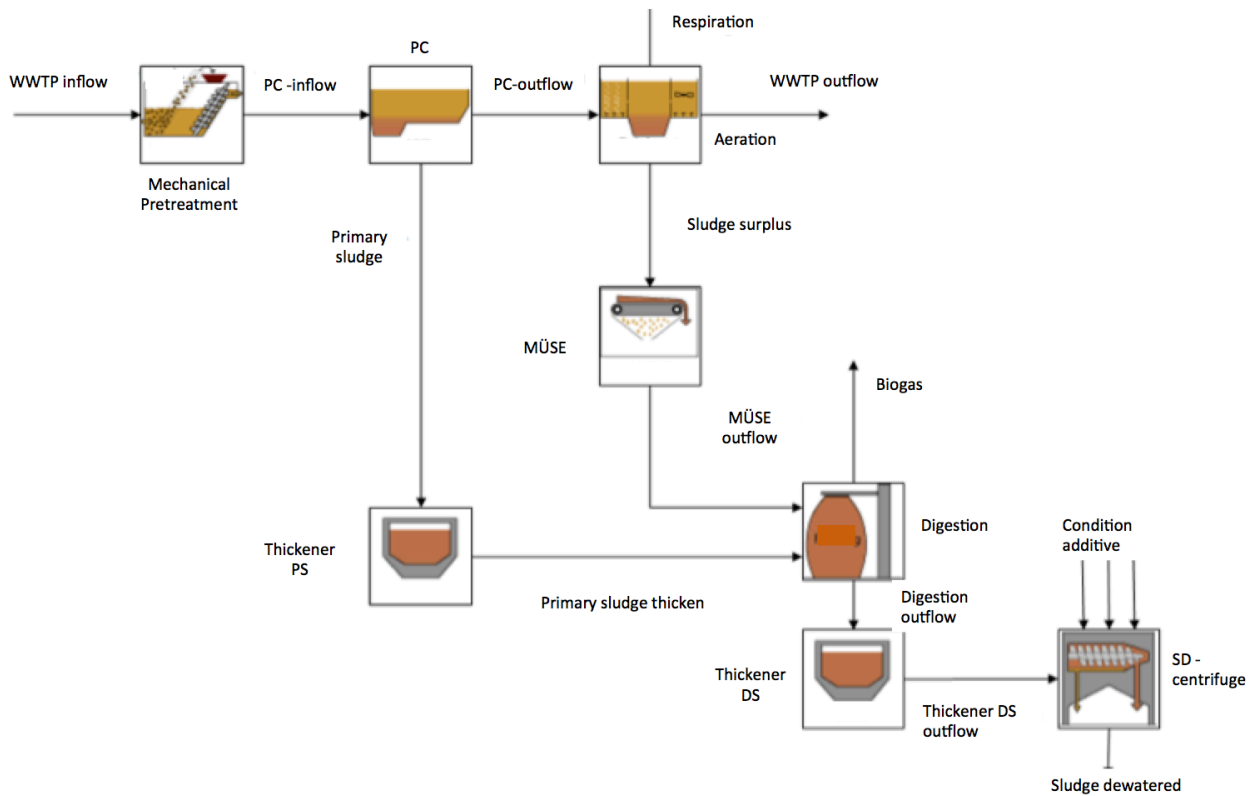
Respiration

WWTP inflow

PC -inflow

PC

PC-outflow

WWTP outflow

Aeration

Mechanical Pretreatment

Primary sludge

Sludge surplus

MÜSE

Biogas

MÜSE outflow

Digestion

Condition additive

Thickener PS

Primary sludge thicken

Digestion outflow

Thickener DS

SD - centrifuge

Thickener DS outflow

Sludge dewatered